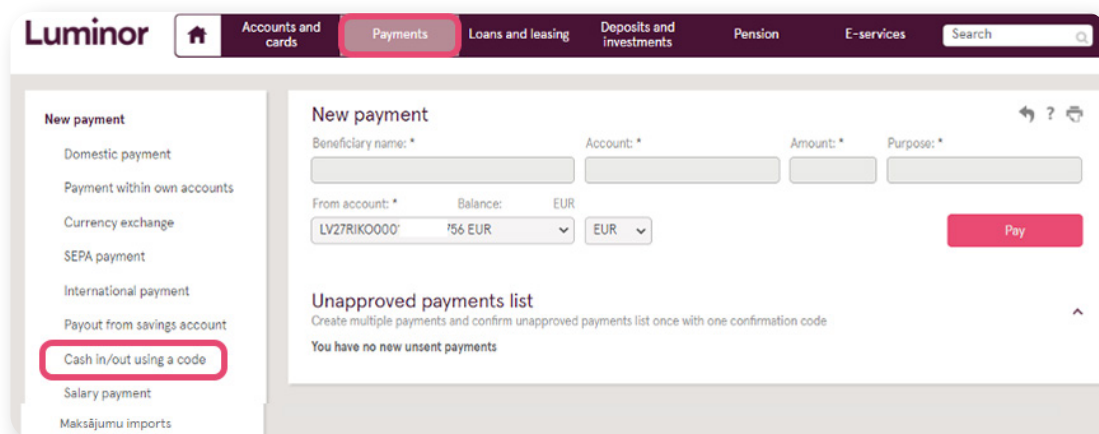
Luminor

Accounts and cards
Payments
Loans and leasing
Deposits and investments
Pension
E-services
Search

New payment
Domestic payment
Payment within own accounts
Currency exchange
SEPA payment
International payment
Payout from savings account
Cash in/out using a code
Salary payment
Maksājumu imports

New payment

Beneficiary name: *
Account: *
Amount: *
Purpose: *

From account: *
Balance:
EUR
LV27RIKO000' '56 EUR
EUR
Pay

Unapproved payments list
Create multiple payments and confirm unapproved payments list once with one confirmation code
You have no new unsent payments